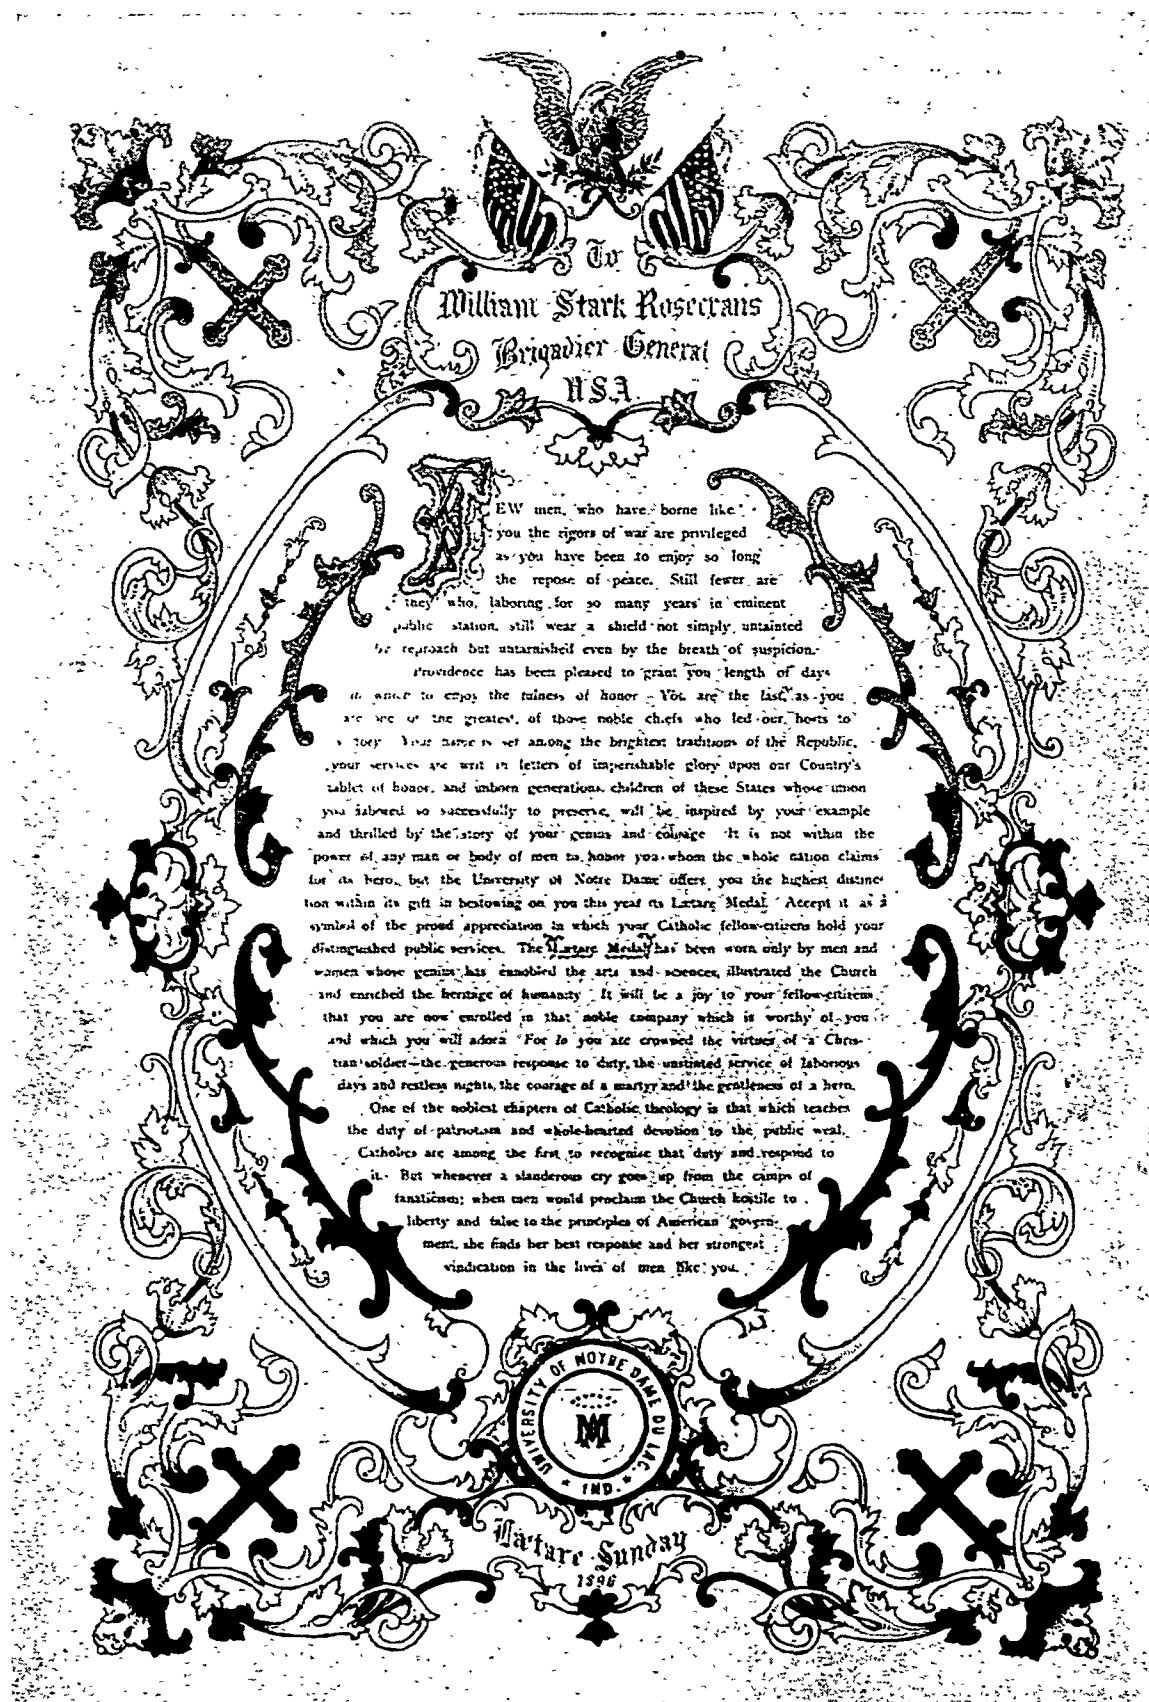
To
William Stark Rosecrans
Brigadier General
U.S.A.

FEW men, who have borne like you the rigors of war are privileged as you have been to enjoy so long the repose of peace. Still fewer are they who, laboring for so many years in eminent public station, still wear a shield not simply untainted by reproach but untarnished even by the breath of suspicion. Providence has been pleased to grant you length of days in which to enjoy the fulness of honor. You are the last, as you are one of the greatest, of those noble chiefs who led our hosts to victory. Your name is set among the brightest traditions of the Republic, your services are writ in letters of imperishable glory upon our Country's tablet of honor, and unborn generations children of these States whose union you labored so successfully to preserve, will be inspired by your example and thrilled by the story of your genius and courage. It is not within the power of any man or body of men to honor you whom the whole nation claims for its hero, but the University of Notre Dame offers you the highest distinction within its gift in bestowing on you this year its Laetare Medal. Accept it as a symbol of the proud appreciation in which your Catholic fellow-citizens hold your distinguished public services. The Laetare Medal has been worn only by men and women whose genius has ennobled the arts and sciences, illustrated the Church and enriched the heritage of humanity. It will be a joy to your fellow-citizens that you are now enrolled in that noble company which is worthy of you and which you will adorn. For to you are crowned the virtues of a Christian soldier—the generous response to duty, the unstinted service of laborious days and restless nights, the courage of a martyr and the gentleness of a hero. One of the noblest chapters of Catholic theology is that which teaches the duty of patriotism and whole-hearted devotion to the public weal. Catholics are among the first to recognise that duty and respond to it. But whenever a slanderous cry goes up from the camps of fanaticism; when men would proclaim the Church hostile to liberty and false to the principles of American government, she finds her best response and her strongest vindication in the lives of men like you.

UNIVERSITY OF NOTRE DAME DU LAC
IND.
M

Laetare Sunday
1896